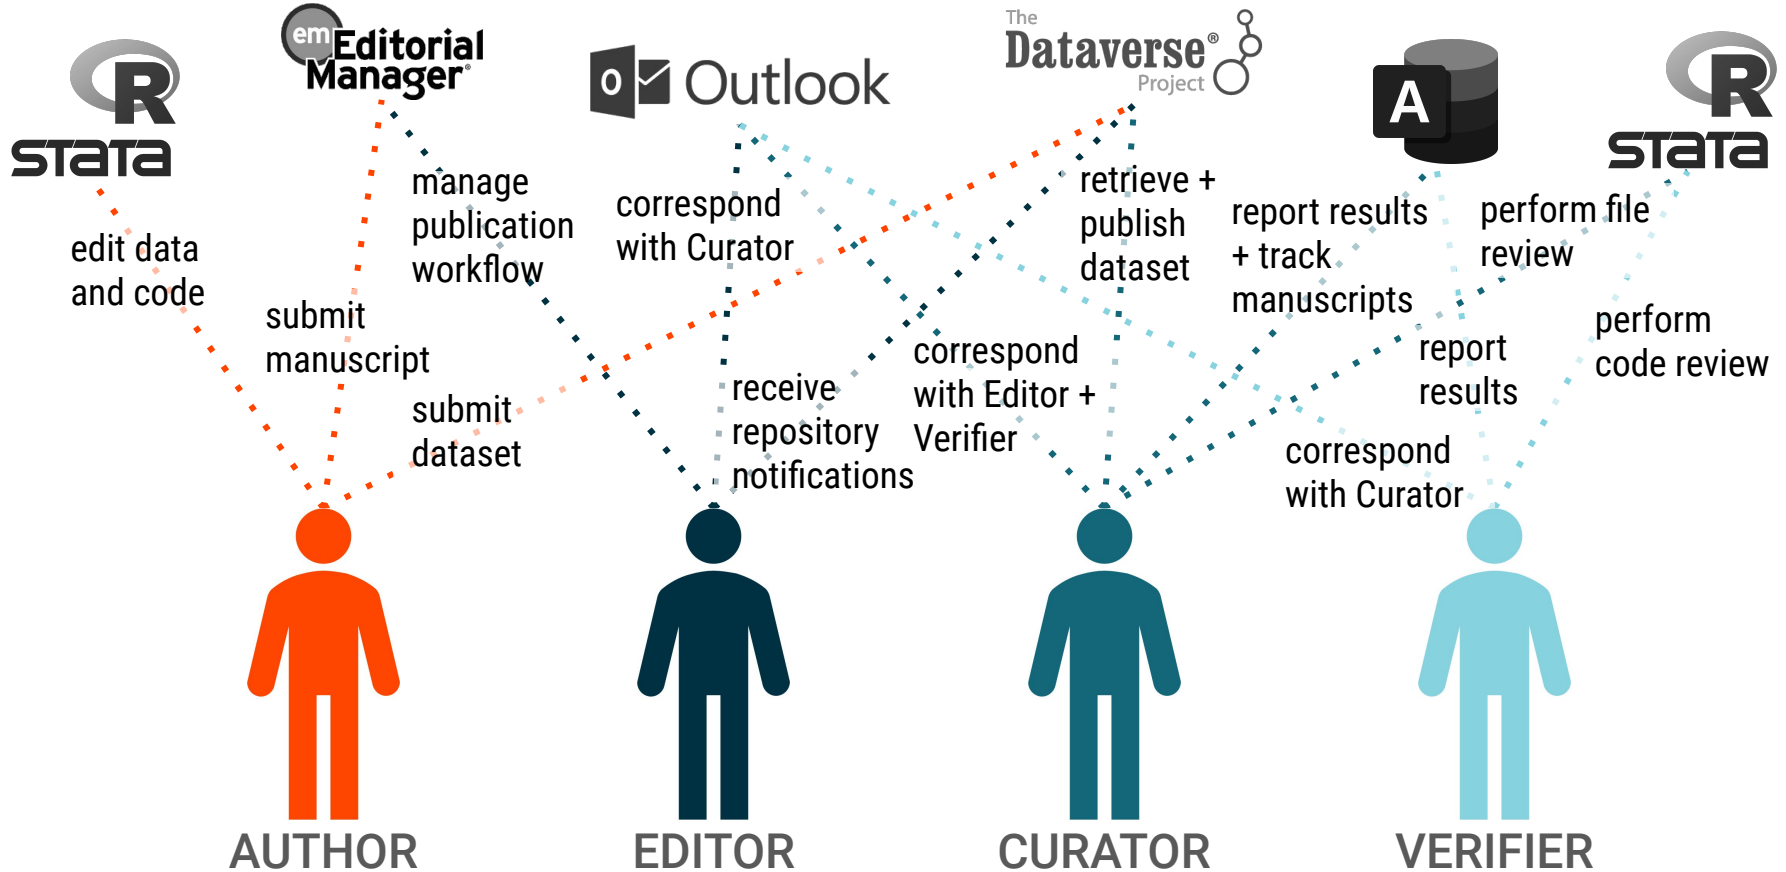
R
stata

em Editorial Manager

O Outlook

The Dataverse Project

A

R
stata

edit data and code

submit manuscript

manage publication workflow

submit dataset

correspond with Curator

receive repository notifications

retrieve + publish dataset

correspond with Editor + Verifier

report results + track manuscripts

report results

correspond with Curator

perform file review

perform code review

AUTHOR

EDITOR

CURATOR

VERIFIER